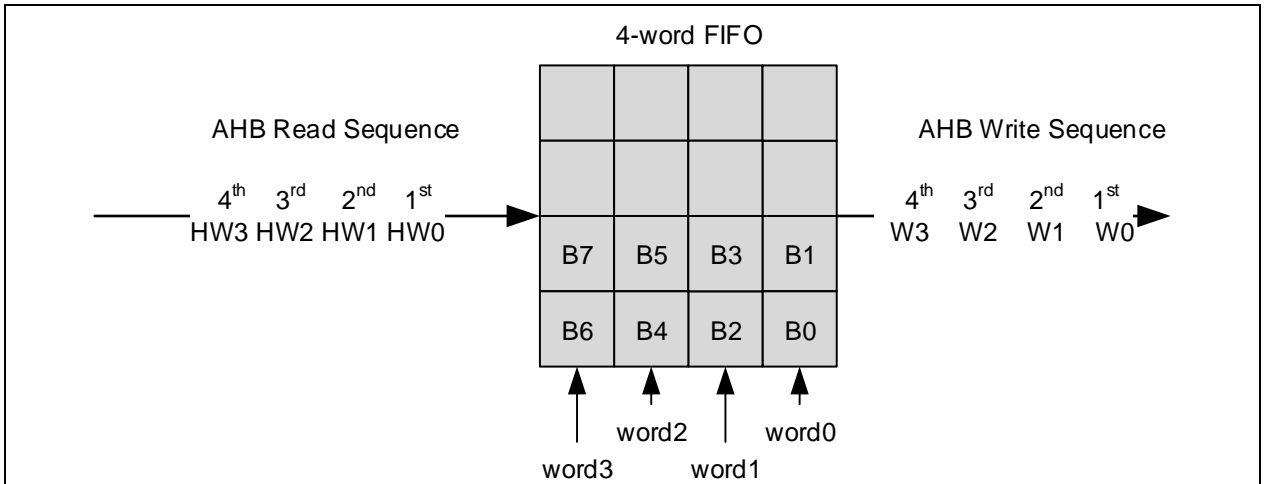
4-word FIFO

AHB Read Sequence

$4^{th}$ $3^{rd}$ $2^{nd}$ $1^{st}$
HW3 HW2 HW1 HW0

AHB Write Sequence

$4^{th}$ $3^{rd}$ $2^{nd}$ $1^{st}$
W3 W2 W1 W0

| B7 | B5 | B3 | B1 |
|---|---|---|---|
| B6 | B4 | B2 | B0 |

word2 word0
word3 word1